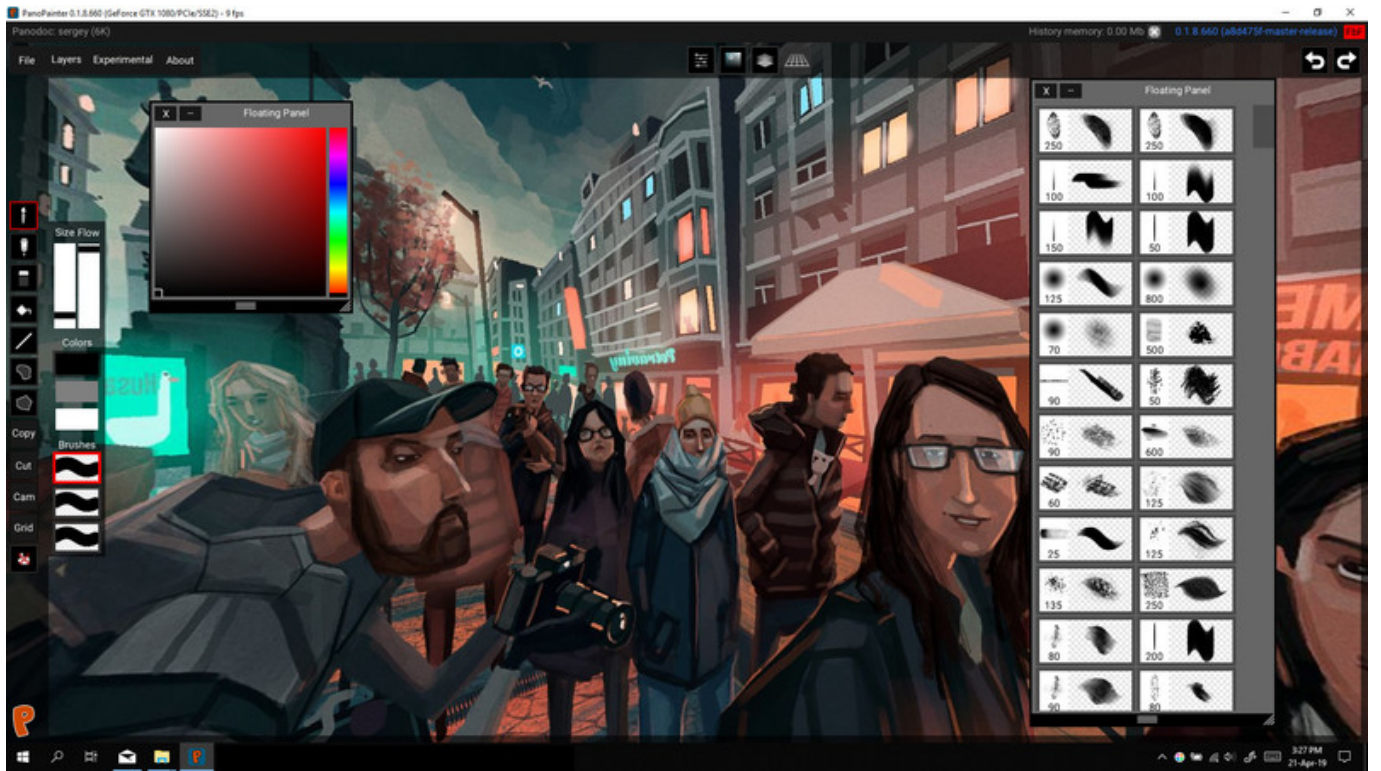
PanoPainter 0.1.8.660 (GeForce GTX 1080/PCIe/SSE2) - 9 fps

Panodoc: sergey (6K)

History memory: 0.00 Mb

0.1.8.660 (a8d475f-master-release)

File Layers Experimental About

X – Floating Panel

Size Flow

Colors

Brushes

Copy

Cut

Cam

Grid

X – Floating Panel

250 250
100 100
150 50
125 800
70 500
90 50
90 600
60 125
25 125
135 250
80 200
90

3:27 PM
21-Apr-19